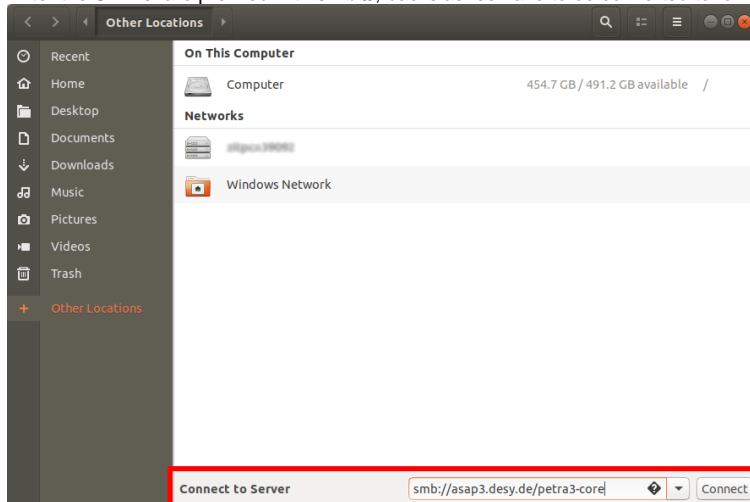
Other Locations

Recent
Home
Desktop
Documents
Downloads
Music
Pictures
Videos
Trash
Other Locations

On This Computer
Computer 454.7 GB / 491.2 GB available /
Networks
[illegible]
Windows Network

Connect to Server smb://asap3.desy.de/petra3-core Connect